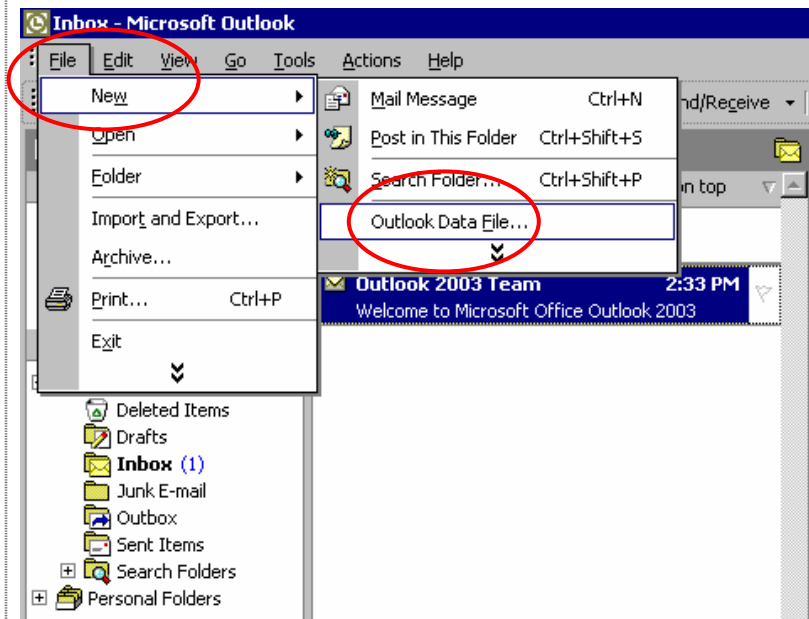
Inbox - Microsoft Outlook

File Edit View Go Tools Actions Help

New
Open
Folder
Import and Export...
Archive...
Print... Ctrl+P
Exit

Mail Message Ctrl+N
Post in This Folder Ctrl+Shift+S
Search Folder... Ctrl+Shift+P
Outlook Data File...

nd/Receive

n top

Outlook 2003 Team 2:33 PM
Welcome to Microsoft Office Outlook 2003

Deleted Items
Drafts
Inbox (1)
Junk E-mail
Outbox
Sent Items
Search Folders
Personal Folders